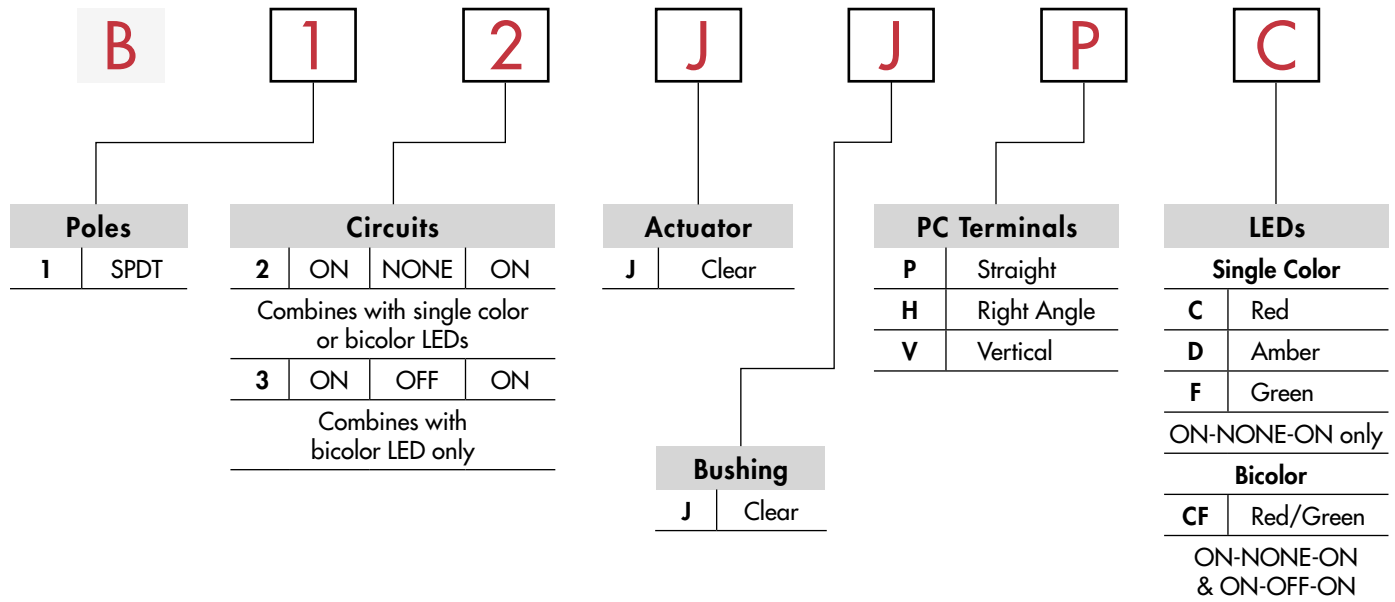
B 1 2 J J P C

Poles

| 1 | SPDT |
|---|---|

Circuits

| 2 | ON | NONE | ON |
|---|---|---|---|

Combines with single color or bicolor LEDs

| 3 | ON | OFF | ON |
|---|---|---|---|

Combines with bicolor LED only

Actuator

| J | Clear |
|---|---|

Bushing

| J | Clear |
|---|---|

PC Terminals

| P | Straight |
|---|---|
| H | Right Angle |
| V | Vertical |

LEDs

Single Color

| C | Red |
|---|---|
| D | Amber |
| F | Green |

ON-NONE-ON only

Bicolor

| CF | Red/Green |
|---|---|

ON-NONE-ON & ON-OFF-ON